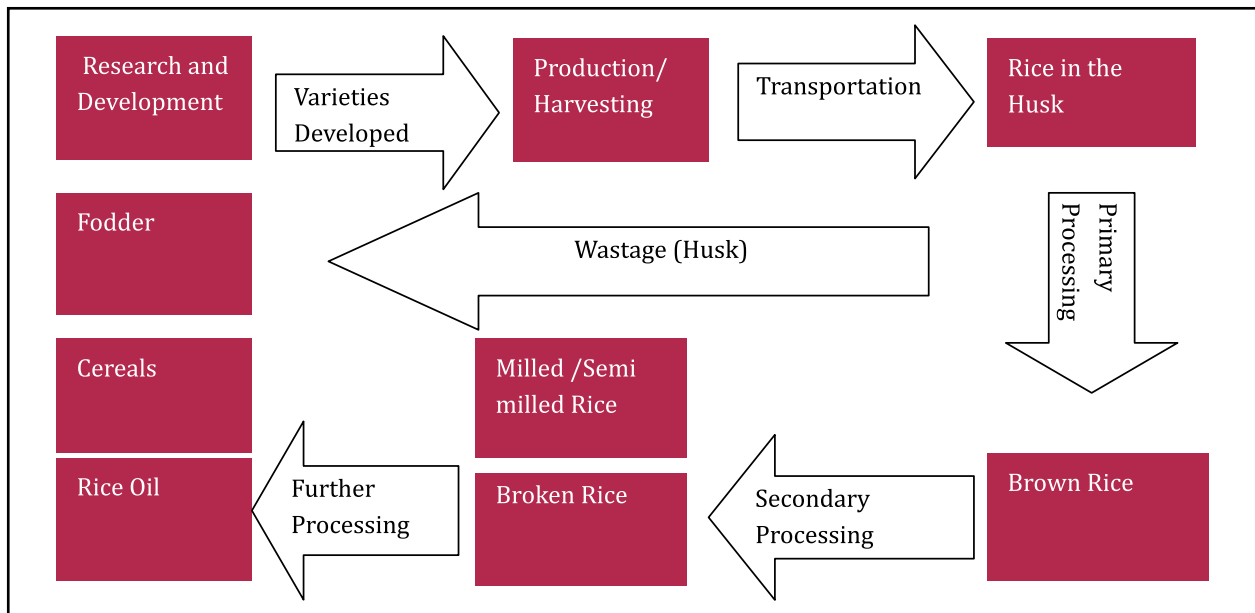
Research and Development

Varieties Developed

Production/ Harvesting

Transportation

Rice in the Husk

Fodder

Wastage (Husk)

Primary Processing

Cereals

Milled /Semi milled Rice

Rice Oil

Further Processing

Broken Rice

Secondary Processing

Brown Rice